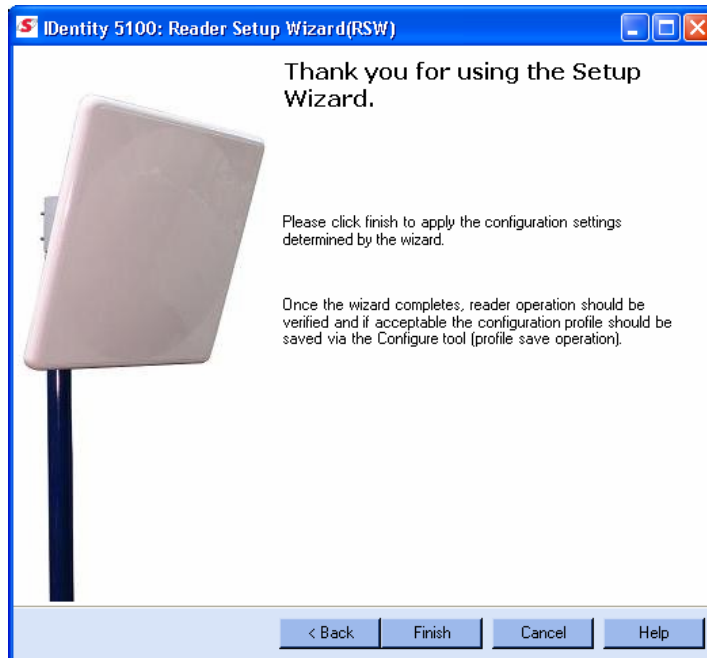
IDentity 5100: Reader Setup Wizard(RSW)

Thank you for using the Setup Wizard.

Please click finish to apply the configuration settings determined by the wizard.

Once the wizard completes, reader operation should be verified and if acceptable the configuration profile should be saved via the Configure tool (profile save operation).

< Back
Finish
Cancel
Help